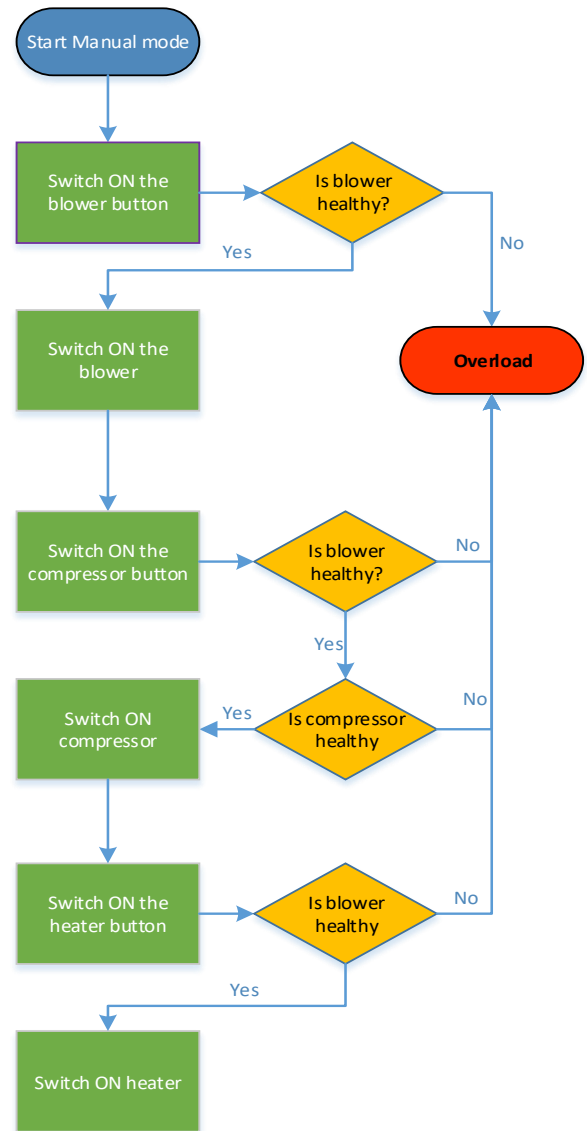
Start Manual mode

Switch ON the blower button

Is blower healthy?

No

Yes

Overload

Switch ON the blower

Switch ON the compressor button

Is blower healthy?

No

Yes

No

Switch ON compressor

Yes

Is compressor healthy

Switch ON the heater button

Is blower healthy

No

Yes

Switch ON heater